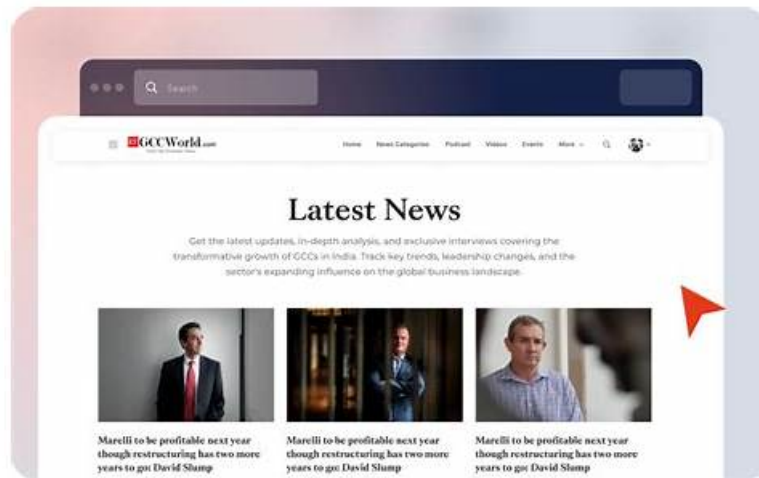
Search

GCCWorld.com

Home News Categories Podcast Videos Events More

Latest News

Get the latest updates, in-depth analysis, and exclusive interviews covering the transformative growth of GCCs in India. Track key trends, leadership changes, and the sector's expanding influence on the global business landscape.

Marelli to be profitable next year though restructuring has two more years to go: David Slump

Marelli to be profitable next year though restructuring has two more years to go: David Slump

Marelli to be profitable next year though restructuring has two more years to go: David Slump